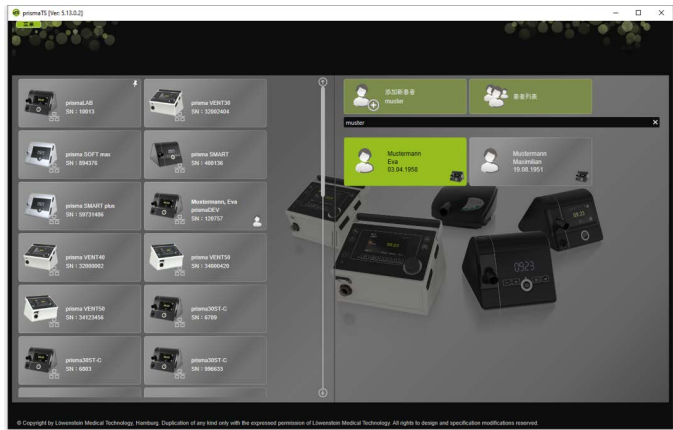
prismaTS [Ver. 5.13.0.2]

主录

prismaLAB
SN : 10013

prisma VENT30
SN : 32002404

prisma SOFT max
SN : 894376

prisma SMART
SN : 400136

prisma SMART plus
SN : 59731486

Mustermann, Eva
prismaDEV
SN : 129757

prisma VENT40
SN : 32000002

prisma VENT50
SN : 34000420

prisma VENT50
SN : 34123456

prisma30ST-C
SN : 6789

prisma30ST-C
SN : 6083

prisma30ST-C
SN : 986835

添加新患者
muster

患者列表

muster

Mustermann
Eva
03.04.1958

Mustermann
Maximilian
10.08.1951

0923

© Copyright by Löwenstein Medical Technology, Hamburg. Duplication of any kind only with the expressed permission of Löwenstein Medical Technology. All rights to design and specification modifications reserved.